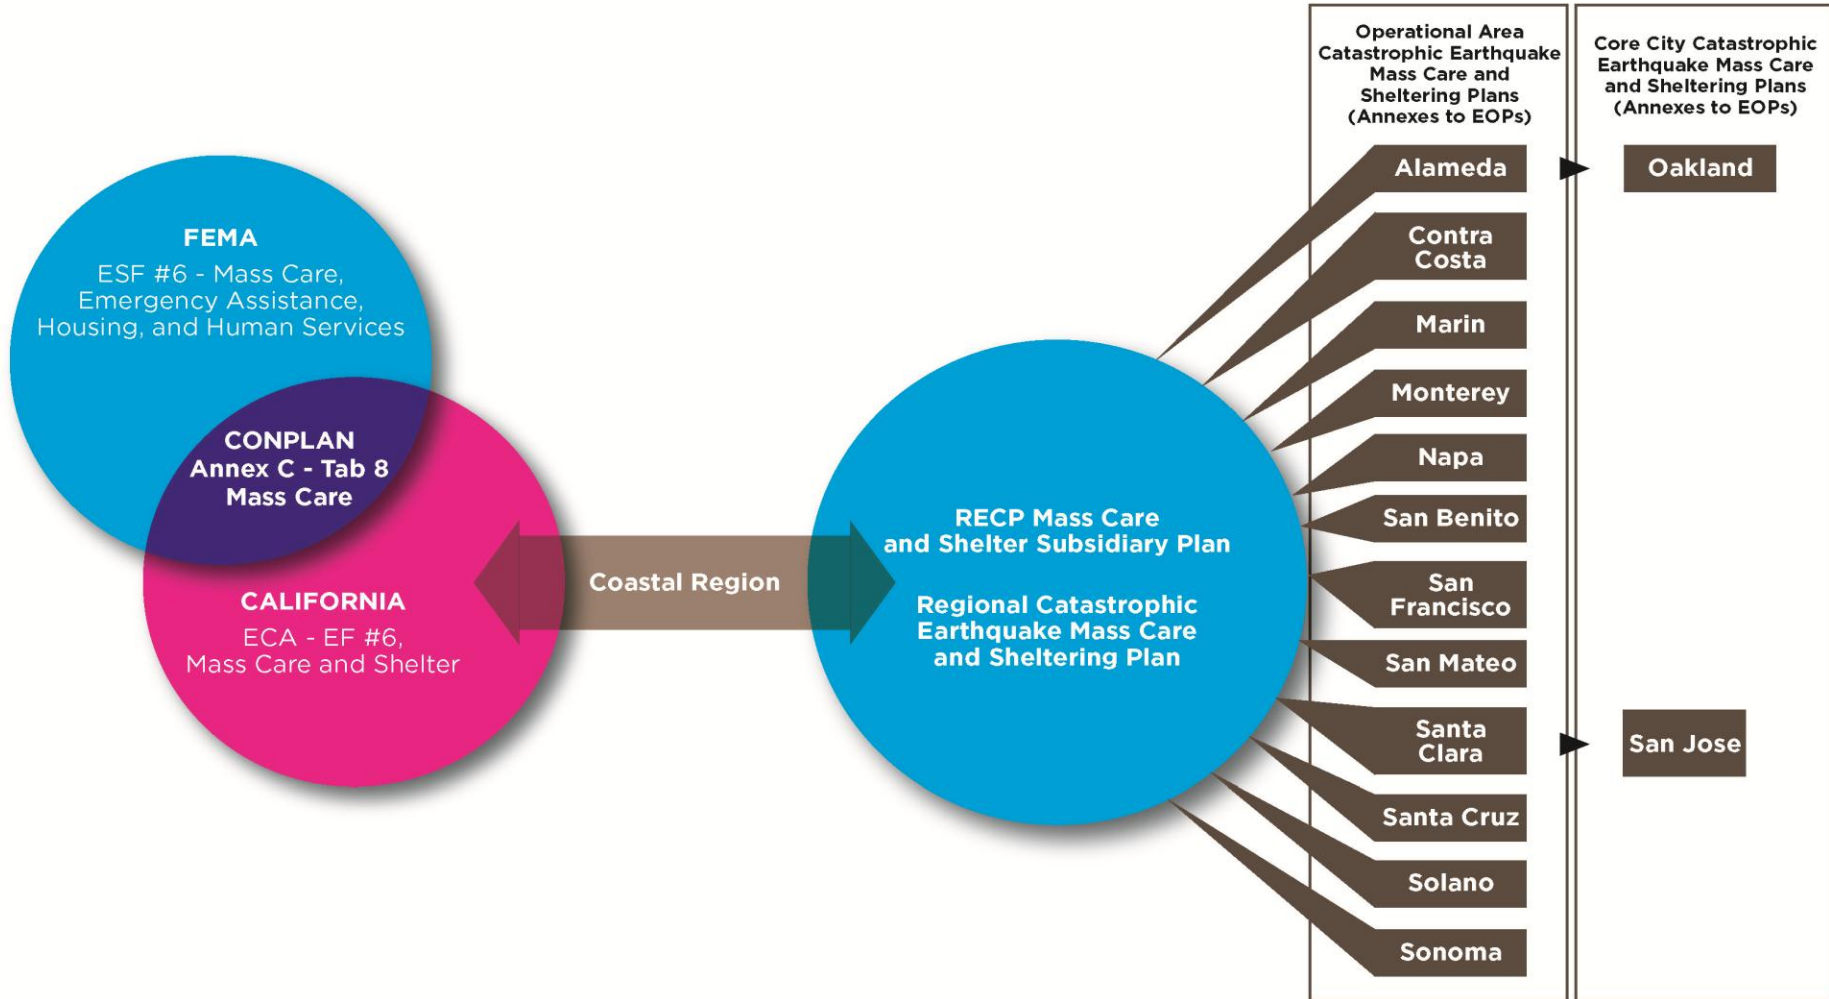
FEMA
ESF #6 - Mass Care, Emergency Assistance, Housing, and Human Services

CONPLAN
Annex C - Tab 8
Mass Care

CALIFORNIA
ECA - EF #6, Mass Care and Shelter

Coastal Region

RECP Mass Care and Shelter Subsidiary Plan

Regional Catastrophic Earthquake Mass Care and Sheltering Plan

Operational Area Catastrophic Earthquake Mass Care and Sheltering Plans (Annexes to EOPs)

Alameda
Contra Costa
Marin
Monterey
Napa
San Benito
San Francisco
San Mateo
Santa Clara
Santa Cruz
Solano
Sonoma

Core City Catastrophic Earthquake Mass Care and Sheltering Plans (Annexes to EOPs)

Oakland
San Jose